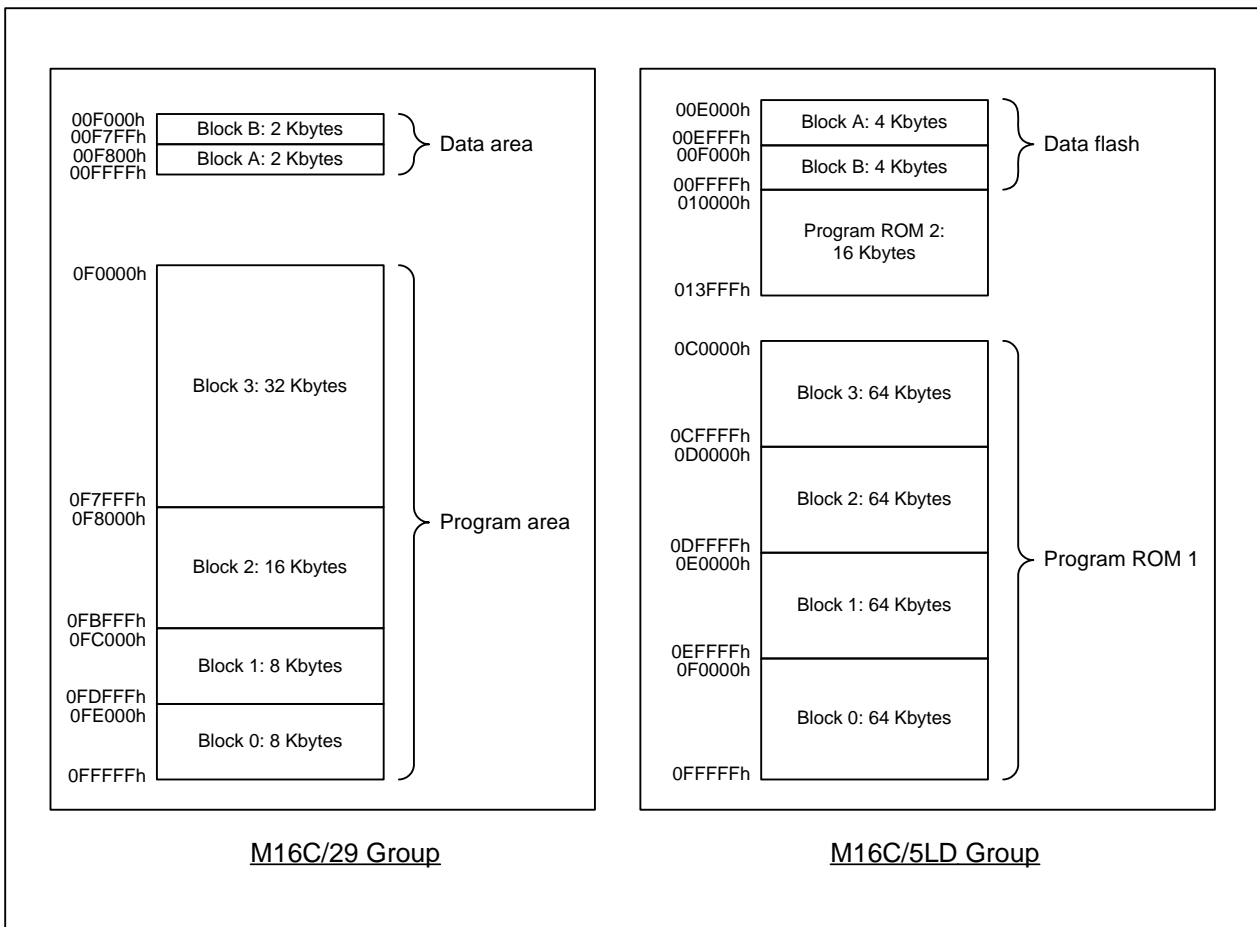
00F000h
00F7FFh
Block B: 2 Kbytes
00F800h
Block A: 2 Kbytes
00FFFFh
Data area

0F0000h
Block 3: 32 Kbytes
0F7FFFh
0F8000h
Block 2: 16 Kbytes
0FBFFFh
0FC000h
Block 1: 8 Kbytes
0FDFFFh
0FE000h
Block 0: 8 Kbytes
0FFFFFh
Program area

M16C/29 Group

00E000h
Block A: 4 Kbytes
00EFFFh
00F000h
Block B: 4 Kbytes
00FFFFh
Data flash
010000h
Program ROM 2: 16 Kbytes
013FFFh

0C0000h
Block 3: 64 Kbytes
0CFFFFh
0D0000h
Block 2: 64 Kbytes
0DFFFFh
0E0000h
Block 1: 64 Kbytes
0EFFFFh
0F0000h
Block 0: 64 Kbytes
0FFFFFh
Program ROM 1

M16C/5LD Group